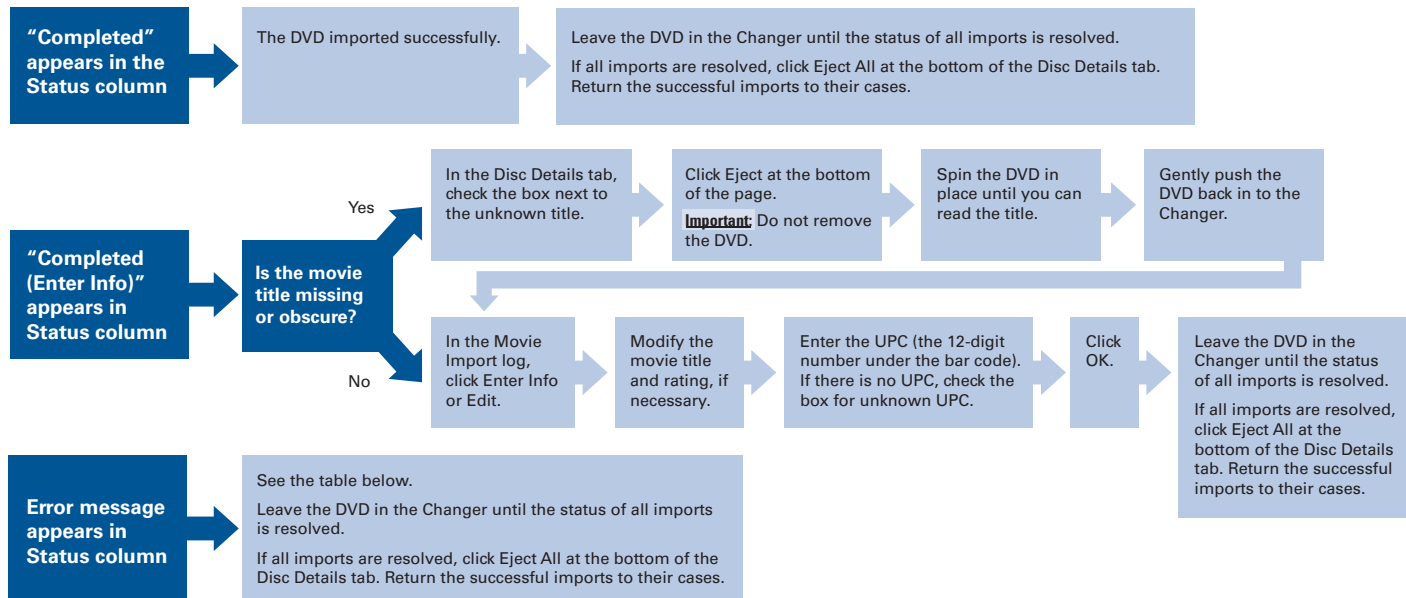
"Completed" appears in the Status column

The DVD imported successfully.

Leave the DVD in the Changer until the status of all imports is resolved.

If all imports are resolved, click Eject All at the bottom of the Disc Details tab. Return the successful imports to their cases.

"Completed (Enter Info)" appears in Status column

Is the movie title missing or obscure?

Yes

In the Disc Details tab, check the box next to the unknown title.

Click Eject at the bottom of the page.

Important: Do not remove the DVD.

Spin the DVD in place until you can read the title.

Gently push the DVD back in to the Changer.

No

In the Movie Import log, click Enter Info or Edit.

Modify the movie title and rating, if necessary.

Enter the UPC (the 12-digit number under the bar code). If there is no UPC, check the box for unknown UPC.

Click OK.

Leave the DVD in the Changer until the status of all imports is resolved.

If all imports are resolved, click Eject All at the bottom of the Disc Details tab. Return the successful imports to their cases.

Error message appears in Status column

See the table below.

Leave the DVD in the Changer until the status of all imports is resolved.

If all imports are resolved, click Eject All at the bottom of the Disc Details tab. Return the successful imports to their cases.